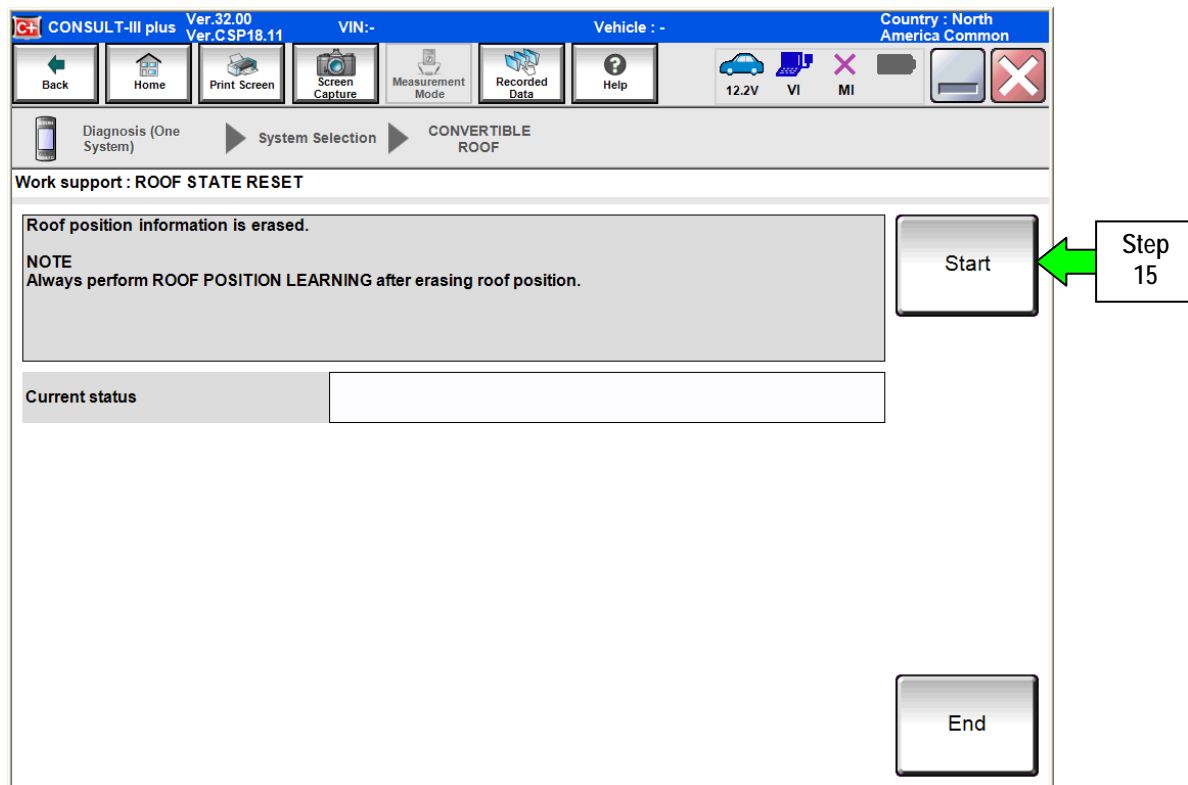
CONSULT-III plus Ver.32.00 Ver.CSP18.11 VIN:- Vehicle : - Country : North America Common

Back Home Print Screen Screen Capture Measurement Mode Recorded Data Help 12.2V VI MI

Diagnosis (One System) System Selection CONVERTIBLE ROOF

Work support : ROOF STATE RESET

Roof position information is erased.

NOTE
Always perform ROOF POSITION LEARNING after erasing roof position.

Start

Step 15

Current status

End